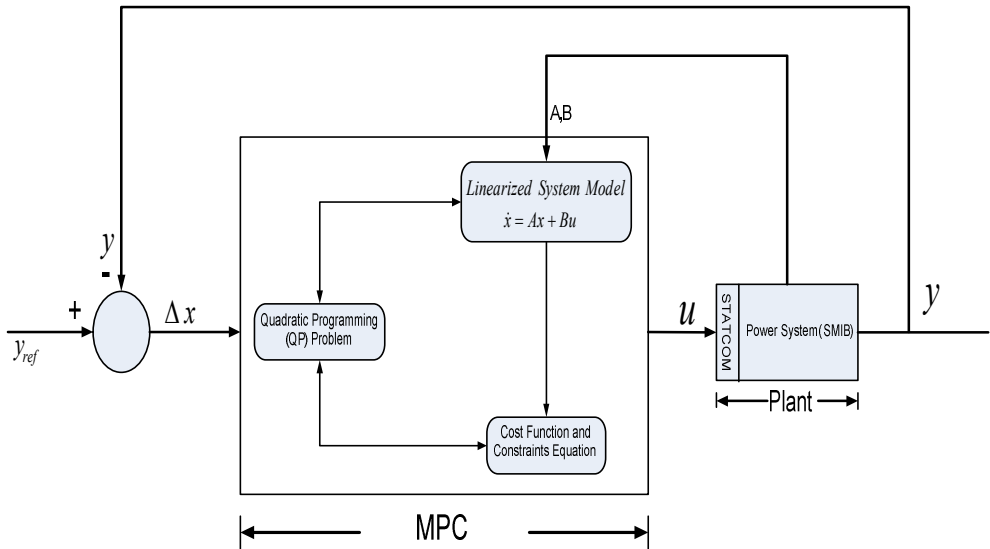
A,B

Linearized System Model
$\dot{x} = Ax + Bu$

$y$
-
+
$y_{ref}$

$\Delta x$

Quadratic Programming (QP) Problem

$u$

STATCOM

Power System(SMIB)

$y$

Plant

Cost Function and Constraints Equation

MPC